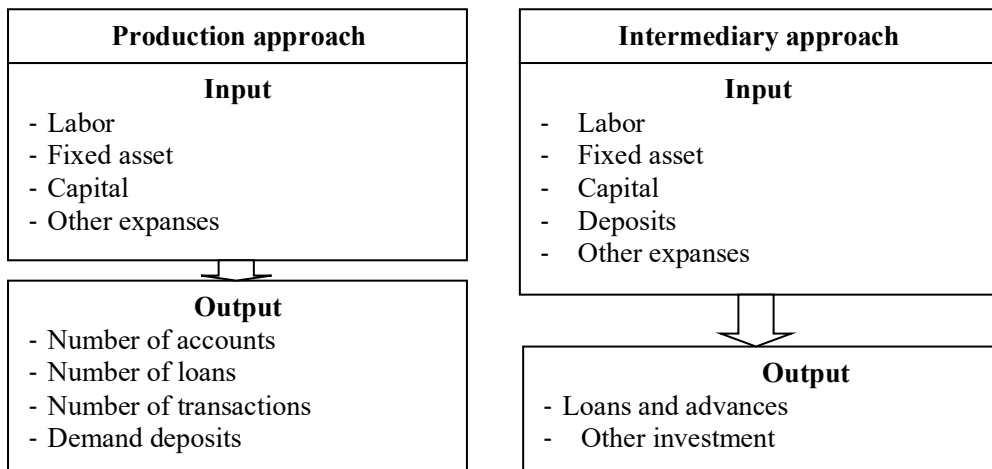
Production approach

Input
- Labor
- Fixed asset
- Capital
- Other expanses

Output
- Number of accounts
- Number of loans
- Number of transactions
- Demand deposits

Intermediary approach

Input
- Labor
- Fixed asset
- Capital
- Deposits
- Other expanses

Output
- Loans and advances
- Other investment